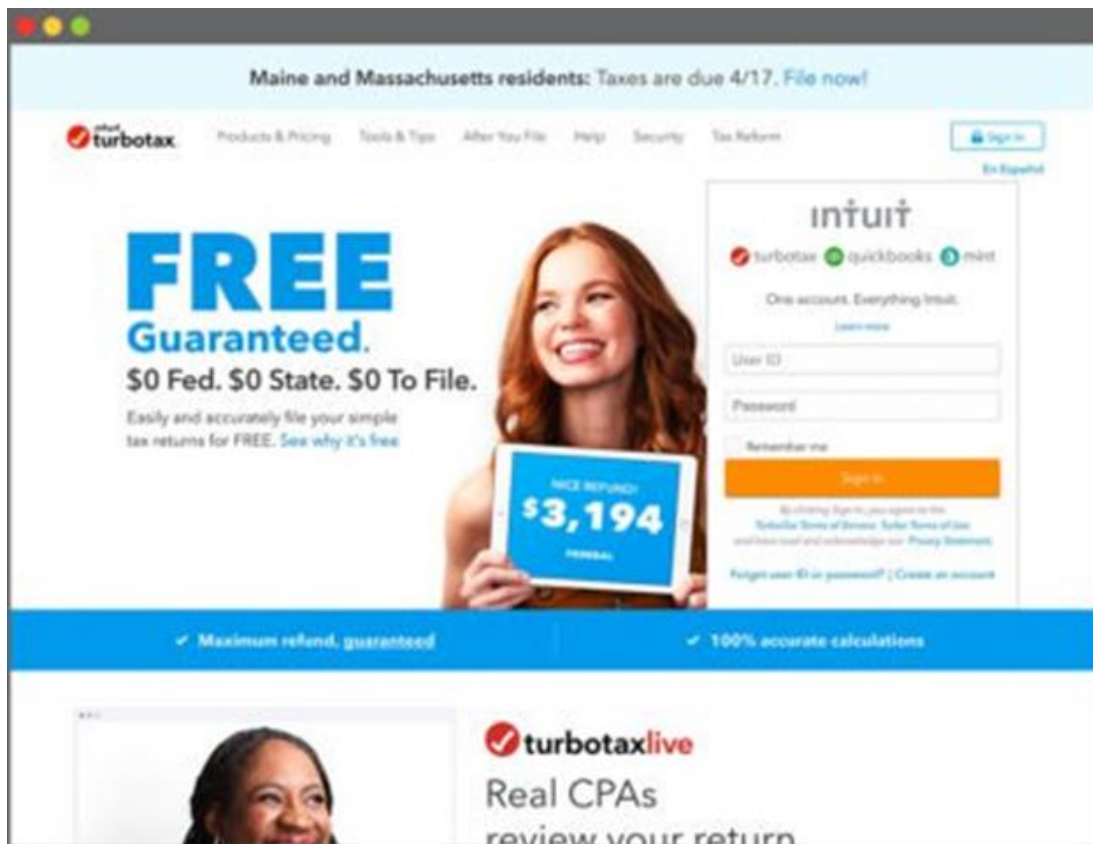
Maine and Massachusetts residents: Taxes are due 4/17. File now!

intuit turbotax

Products & Pricing   Tools & Tips   After You File   Help   Security   Tax Reform

Sign In

En Español

FREE
Guaranteed.
$0 Fed. $0 State. $0 To File.

Easily and accurately file your simple tax returns for FREE. See why it's free

NICE REFUND!
$3,194
FEDERAL

intuit

turbotax  quickbooks  mint

One account. Everything Intuit.

Learn more

User ID

Password

Remember me

Sign In

By clicking Sign In, you agree to the TurboTax Terms of Service, Turbo Terms of Use and have read and acknowledge our Privacy Statement.

Forgot user ID or password? | Create an account

✓ Maximum refund, guaranteed

✓ 100% accurate calculations

turbotaxlive

Real CPAs
review your return